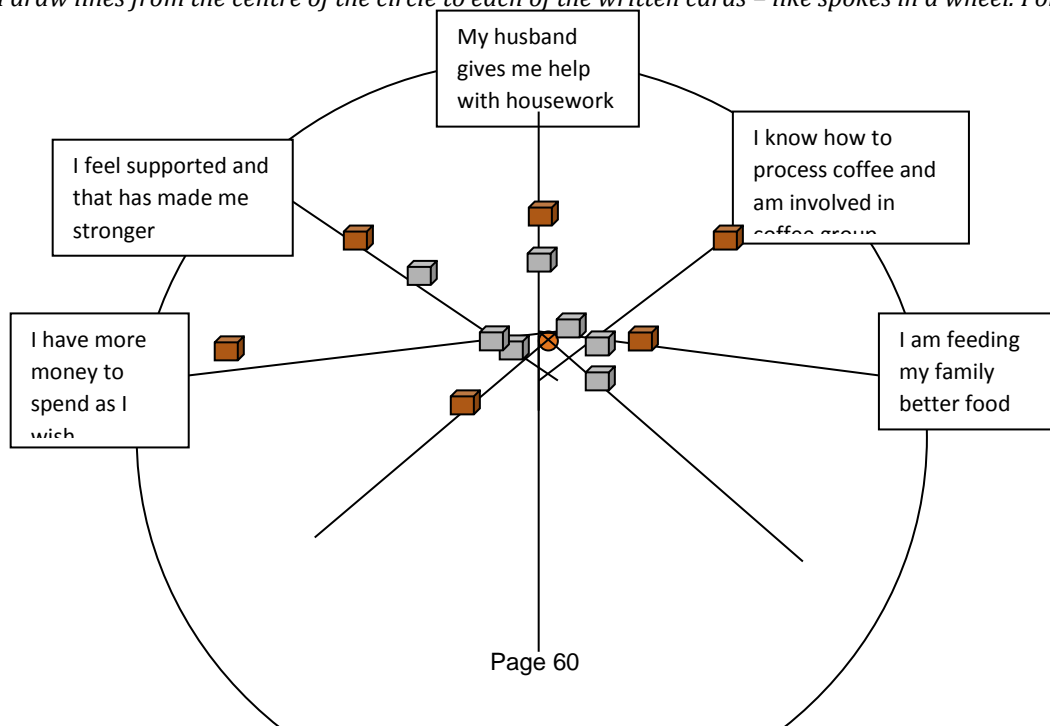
draw lines from the centre of the circle to each of the written cards – like spokes in a wheel. Fo

My husband gives me help with housework

I feel supported and that has made me stronger

I know how to process coffee and am involved in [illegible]

I have more money to spend as I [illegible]

I am feeding my family better food

Page 60